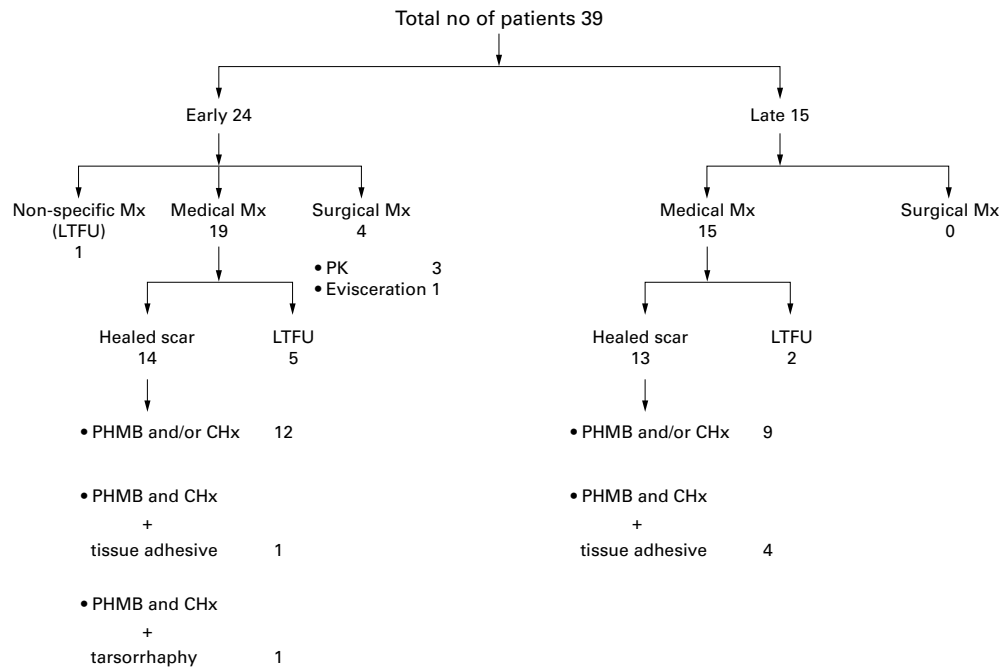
Total no of patients 39

Early 24

Late 15

Non-specific Mx (LTFU) 1

Medical Mx 19

Surgical Mx 4

• PK 3
• Evisceration 1

Healed scar 14

LTFU 5

• PHMB and/or CHx 12

• PHMB and CHx + tissue adhesive 1

• PHMB and CHx + tarsorrhaphy 1

Medical Mx 15

Surgical Mx 0

Healed scar 13

LTFU 2

• PHMB and/or CHx 9

• PHMB and CHx + tissue adhesive 4